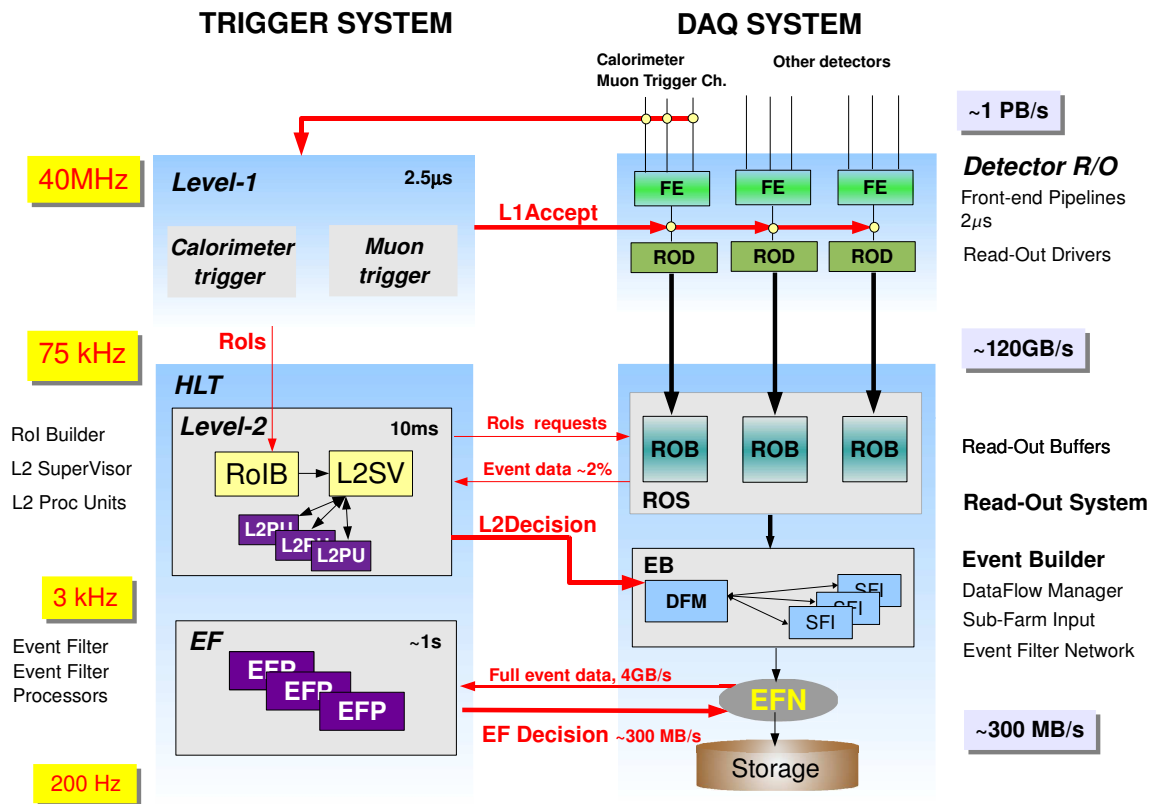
TRIGGER SYSTEM

DAQ SYSTEM

Calorimeter
Muon Trigger Ch.

Other detectors

~1 PB/s

40MHz

Level-1

2.5μs

Calorimeter trigger

Muon trigger

L1Accept

FE

FE

FE

ROD

ROD

ROD

Detector R/O

Front-end Pipelines
2μs

Read-Out Drivers

RoIs

75 kHz

~120GB/s

HLT

Level-2

10ms

RoIs requests

RoI Builder

L2 SuperVisor

L2 Proc Units

RoIB

L2SV

Event data ~2%

ROB

ROB

ROB

Read-Out Buffers

ROS

Read-Out System

L2PU

L2PU

L2PU

L2Decision

EB

Event Builder

DataFlow Manager

Sub-Farm Input

Event Filter Network

DFM

SFI

SFI

SFI

3 kHz

Event Filter
Event Filter Processors

EF

~1s

EFP

EFP

EFP

Full event data, 4GB/s

EFN

EF Decision ~300 MB/s

~300 MB/s

Storage

200 Hz